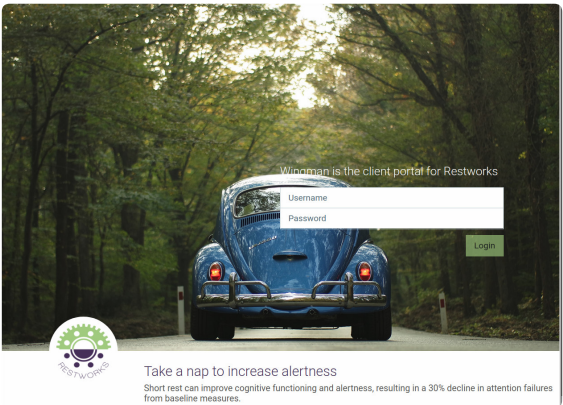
Wingman is the client portal for Restworks

Username

Password

Login

RESTWORKS

Take a nap to increase alertness

Short rest can improve cognitive functioning and alertness, resulting in a 30% decline in attention failures from baseline measures.